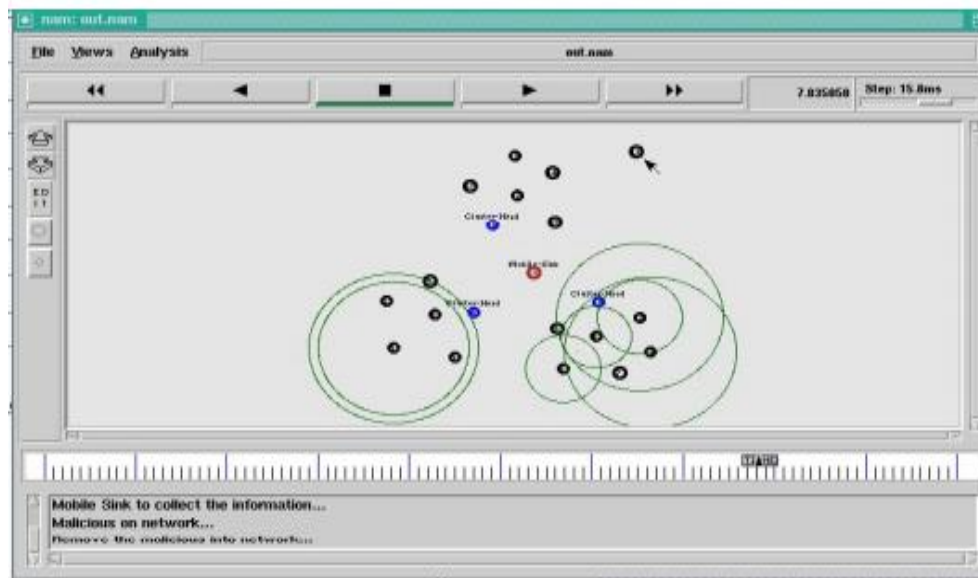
nam: out.nam

File Views Analysis

out.nam

7.835858

Step: 15.8ms

EDIT

Cluster Head

Mobile Sink

Cluster Head

Cluster Head

Mobile Sink to collect the information...
Malicious on network...
Remove the malicious into network...